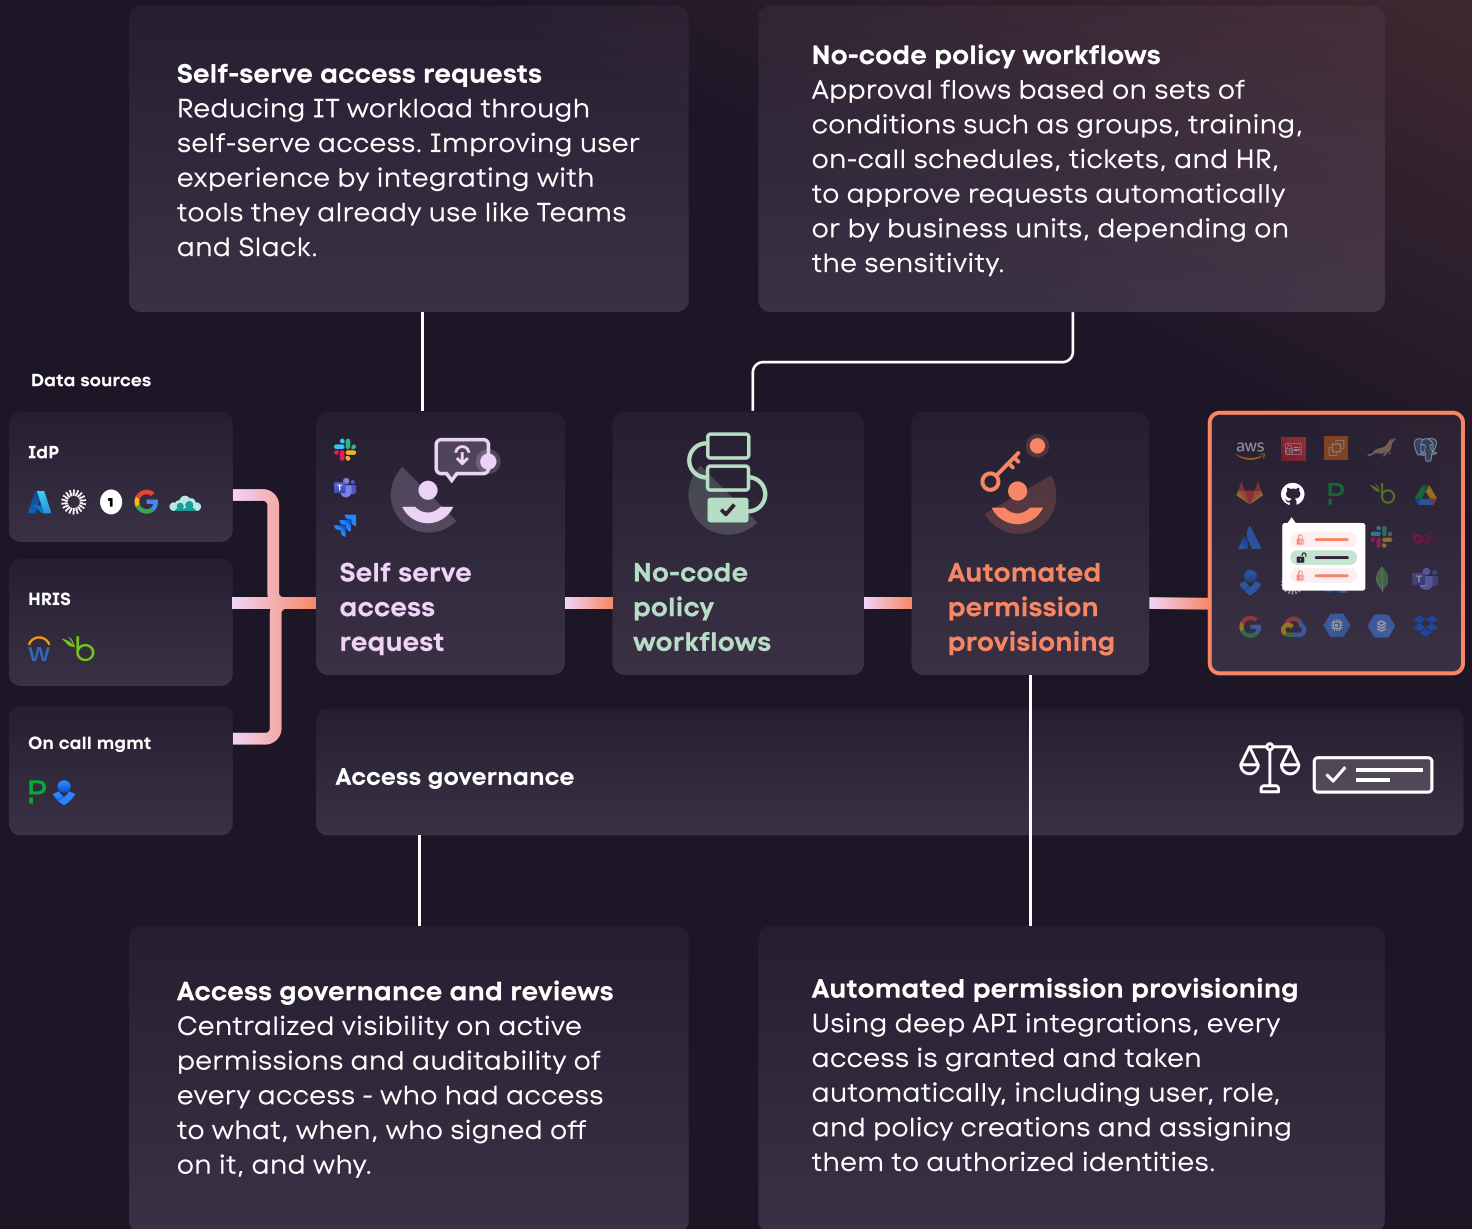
**Self-serve access requests**
Reducing IT workload through self-serve access. Improving user experience by integrating with tools they already use like Teams and Slack.

**No-code policy workflows**
Approval flows based on sets of conditions such as groups, training, on-call schedules, tickets, and HR, to approve requests automatically or by business units, depending on the sensitivity.

Data sources

IdP

HRIS

On call mgmt

Self serve access request

No-code policy workflows

Automated permission provisioning

aws

Access governance

**Access governance and reviews**
Centralized visibility on active permissions and auditability of every access - who had access to what, when, who signed off on it, and why.

**Automated permission provisioning**
Using deep API integrations, every access is granted and taken automatically, including user, role, and policy creations and assigning them to authorized identities.